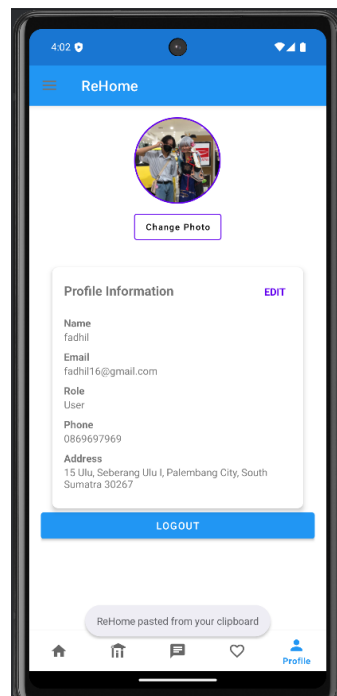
4:02

ReHome

Change Photo

Profile Information

EDIT

Name
fadhil

Email
fadhil16@gmail.com

Role
User

Phone
0869697969

Address
15 Ulu, Seberang Ulu I, Palembang City, South Sumatra 30267

LOGOUT

ReHome pasted from your clipboard

Profile